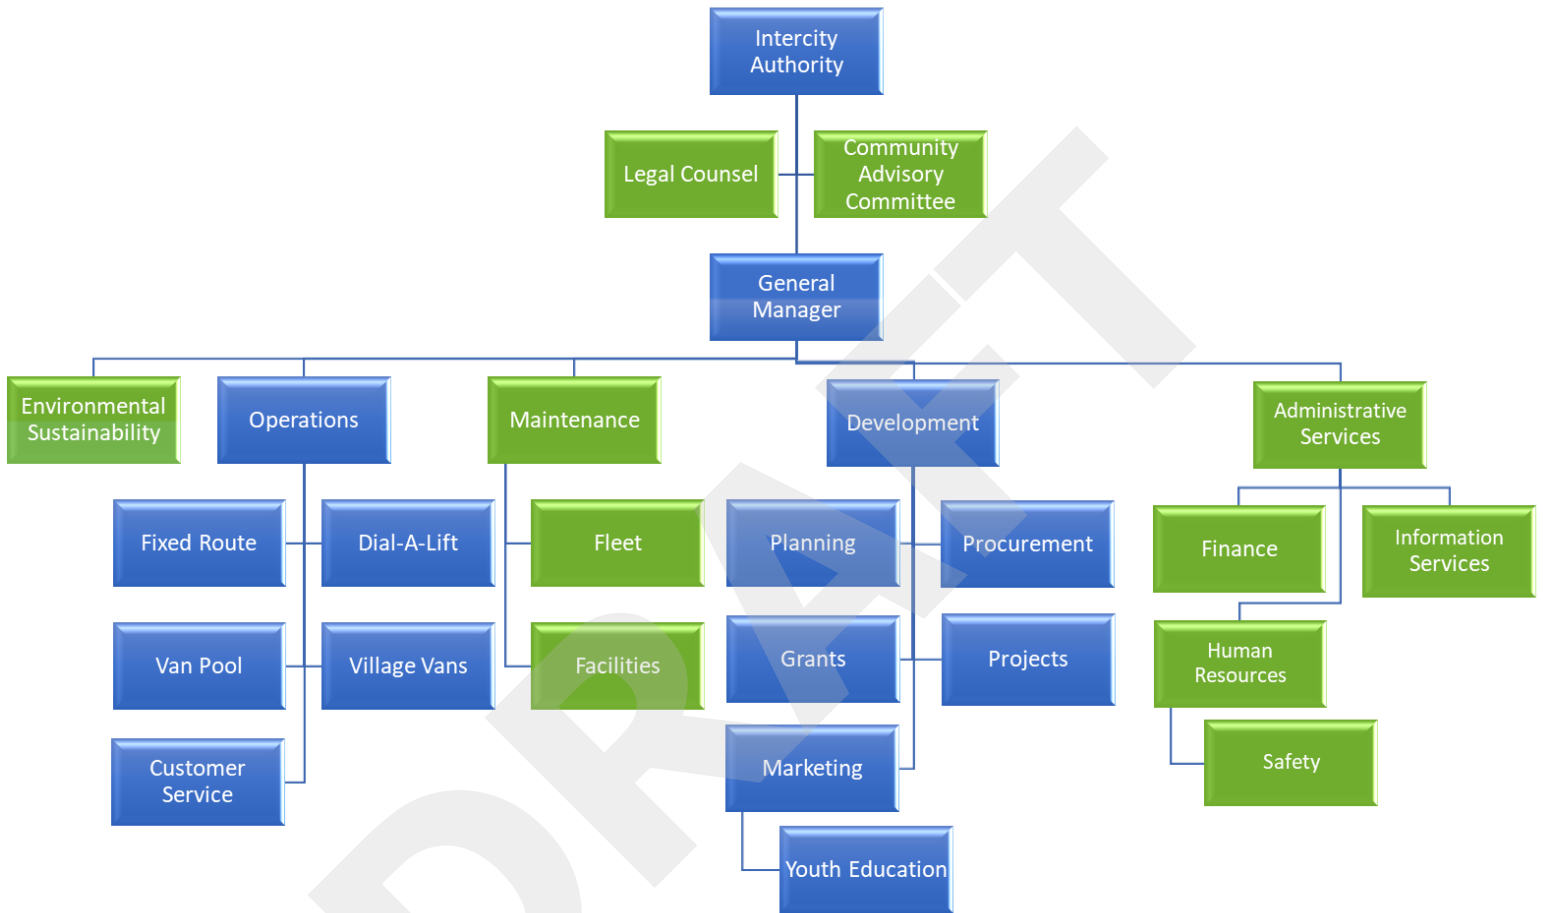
Intercity Authority

Legal Counsel

Community Advisory Committee

General Manager

Environmental Sustainability

Operations

Maintenance

Development

Administrative Services

Fixed Route

Dial-A-Lift

Fleet

Planning

Procurement

Finance

Information Services

Van Pool

Village Vans

Facilities

Grants

Projects

Human Resources

Safety

Customer Service

Marketing

Youth Education

DRAFT